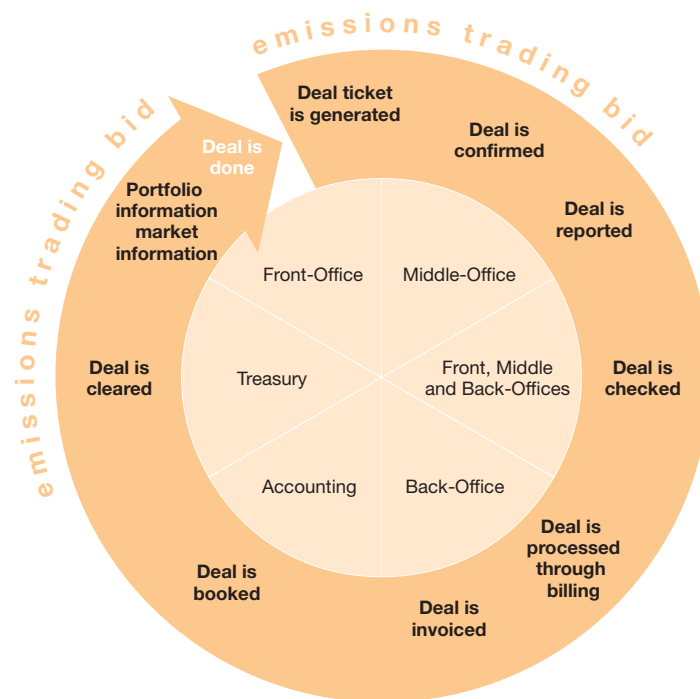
emissions trading bid

emissions trading bid

Deal ticket is generated

Deal is confirmed

Deal is reported

Deal is checked

Deal is processed through billing

Deal is invoiced

Deal is booked

Deal is cleared

Portfolio information market information

Deal is done

Front-Office

Middle-Office

Front, Middle and Back-Offices

Back-Office

Accounting

Treasury